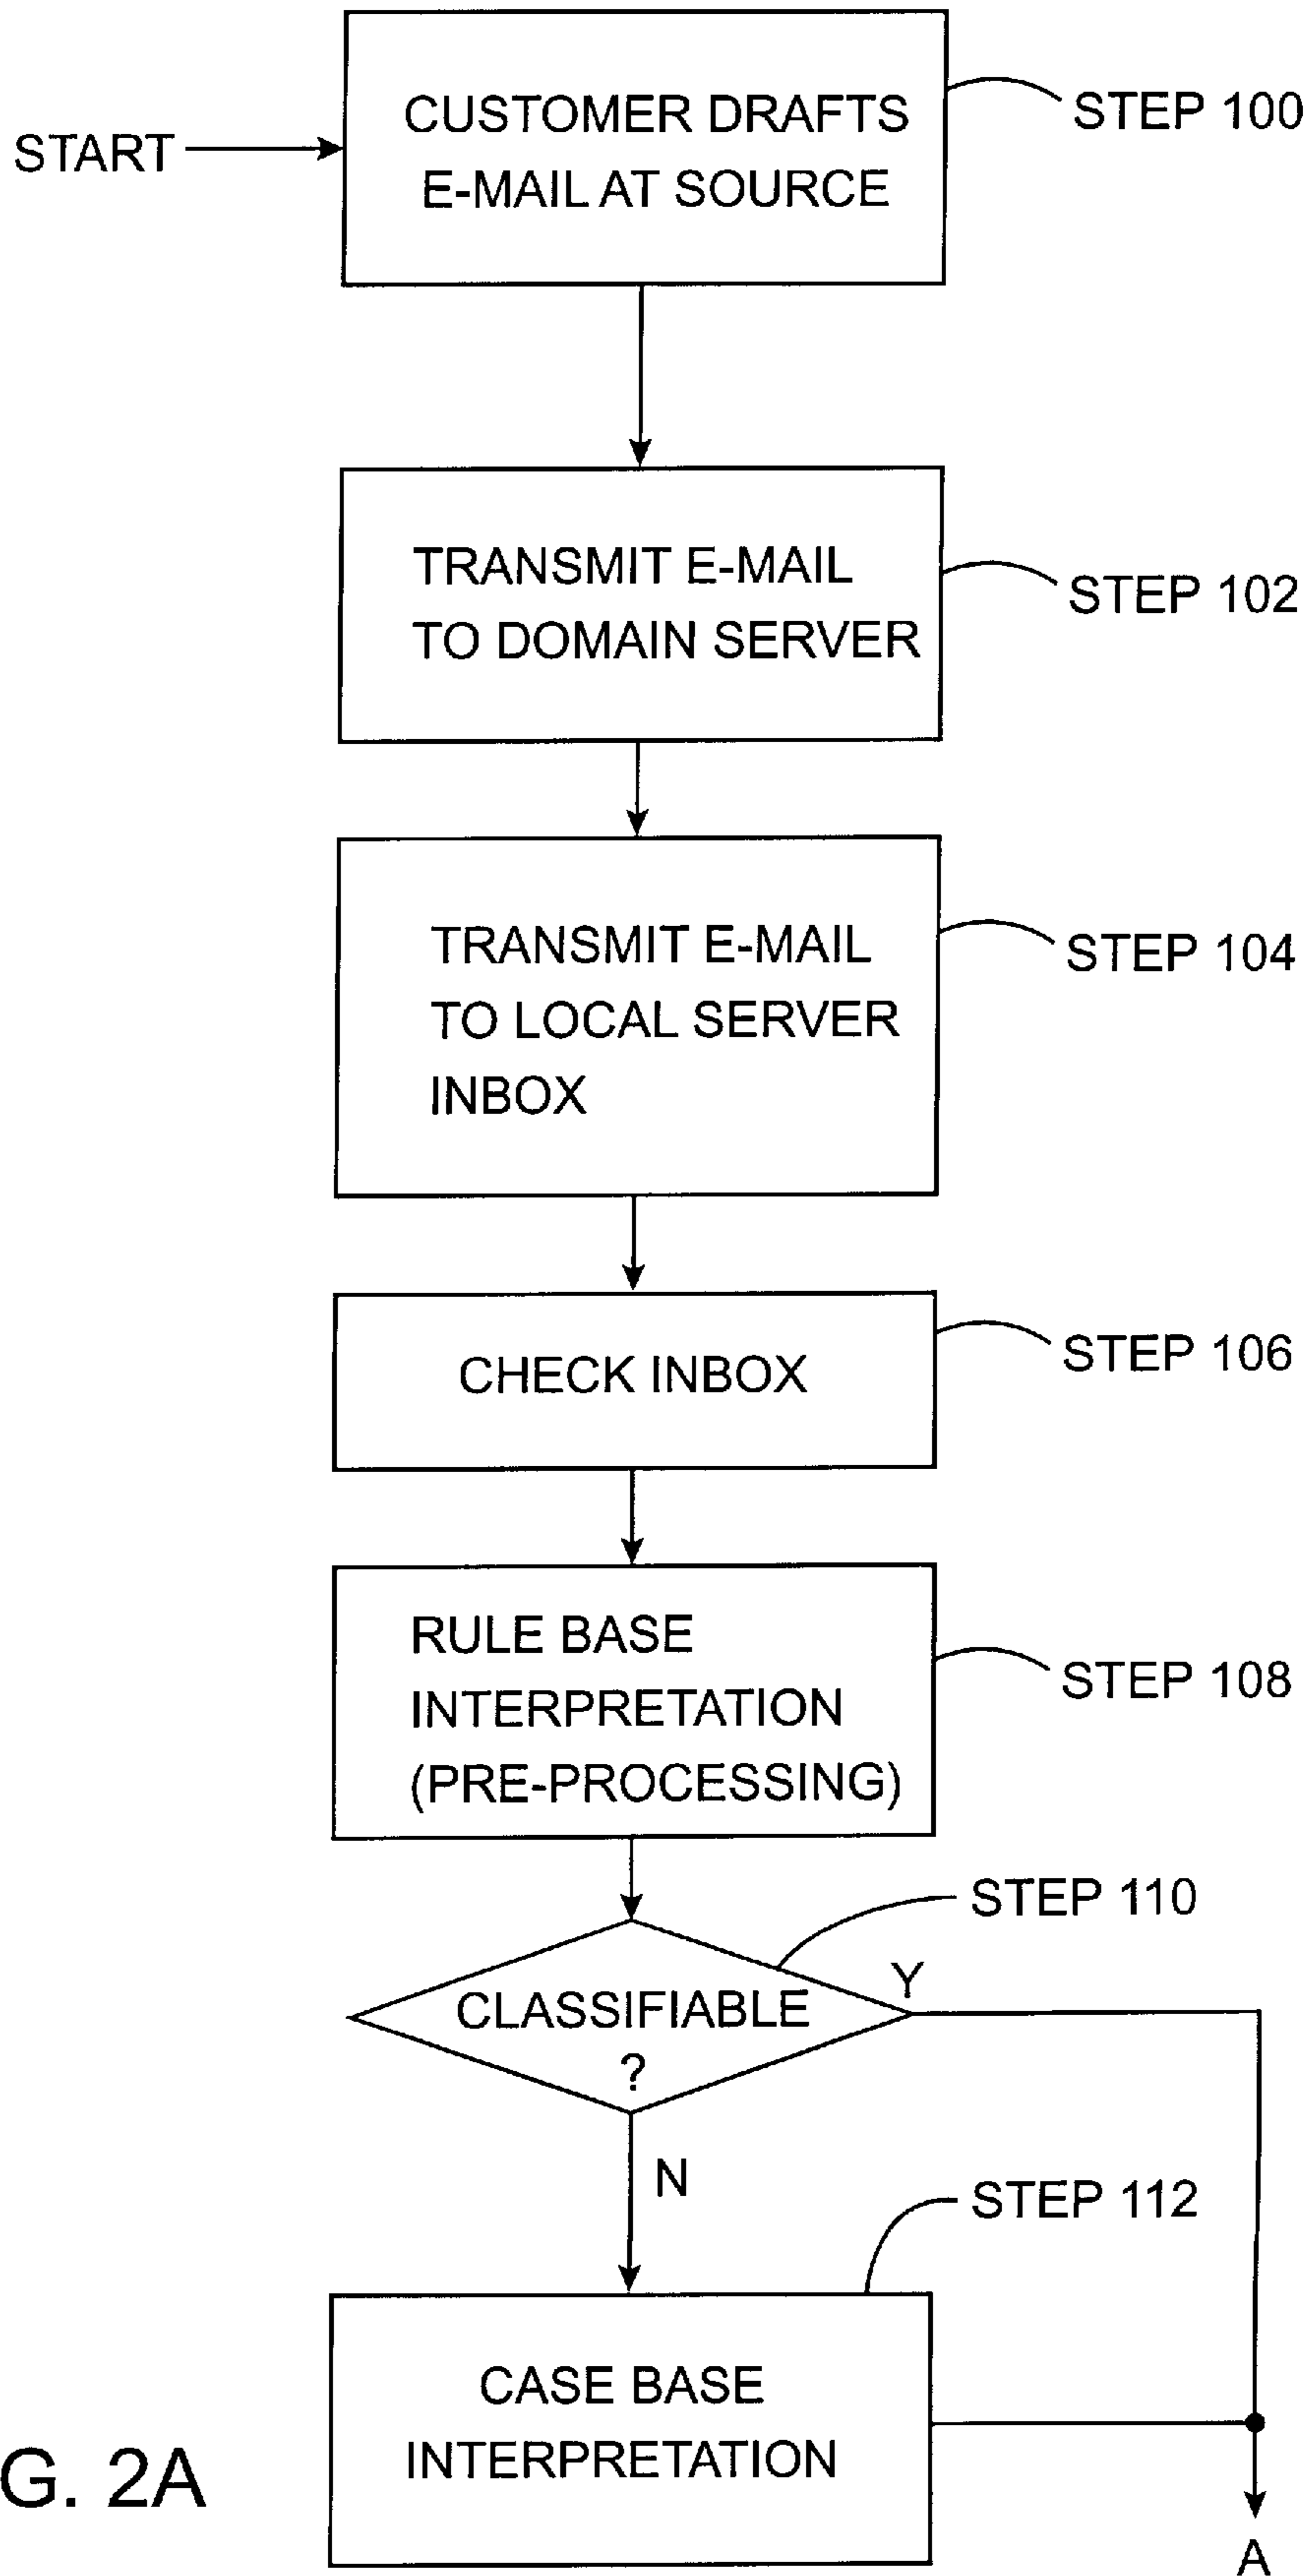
START

CUSTOMER DRAFTS E-MAIL AT SOURCE

STEP 100

TRANSMIT E-MAIL TO DOMAIN SERVER

STEP 102

TRANSMIT E-MAIL TO LOCAL SERVER INBOX

STEP 104

CHECK INBOX

STEP 106

RULE BASE INTERPRETATION (PRE-PROCESSING)

STEP 108

STEP 110

CLASSIFIABLE ?

Y

N

STEP 112

CASE BASE INTERPRETATION

G. 2A

A